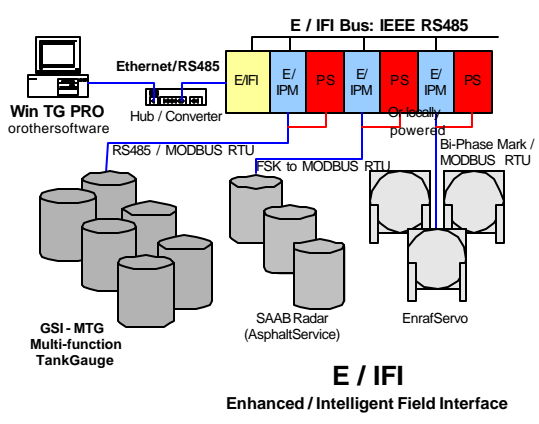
E / IFI Bus: IEEE RS485

Ethernet/RS485

E/IFI

E/ IPM

PS

E/ IPM

PS

E/ IPM

PS

Win TG PRO
orothersoftware

Hub / Converter

Or locally powered

RS485 / MODBUS RTU

FSK to MODBUS RTU

Bi-Phase Mark / MODBUS RTU

GSI - MTG
Multi-function
TankGauge

SAAB Radar
(AsphaltService)

EnrafServo

E / IFI

Enhanced / Intelligent Field Interface